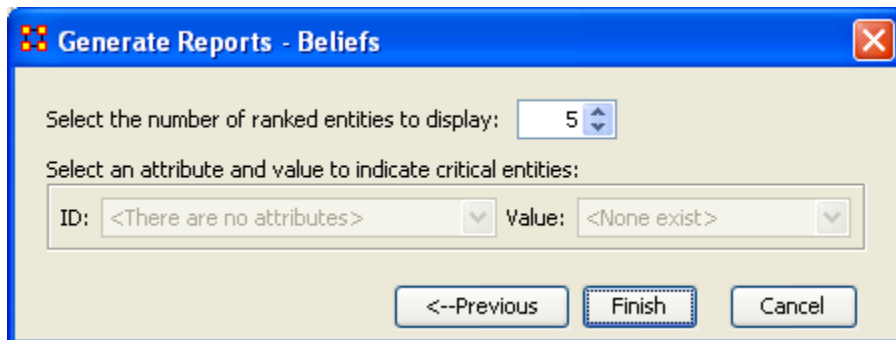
Generate Reports - Beliefs

Select the number of ranked entities to display: 5

Select an attribute and value to indicate critical entities:

ID: <There are no attributes> Value: <None exist>

<--Previous Finish Cancel